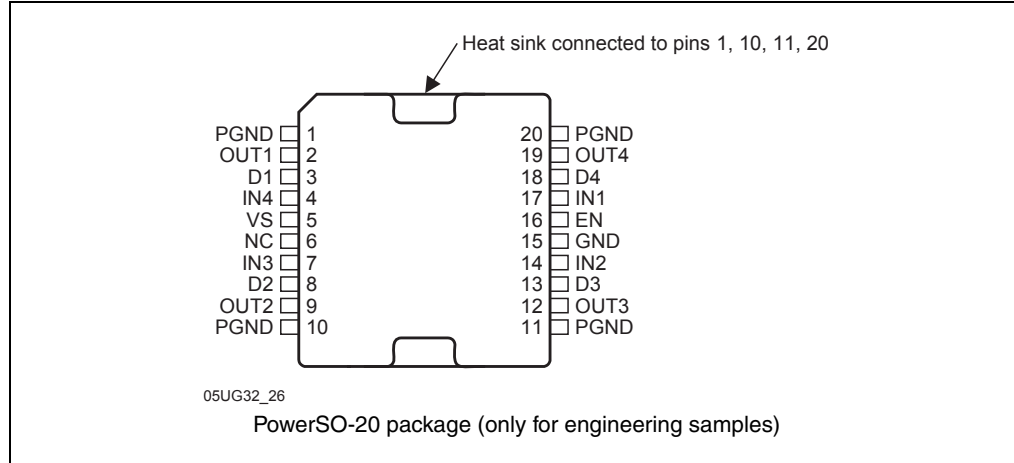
Heat sink connected to pins 1, 10, 11, 20

PGND 1
OUT1 2
D1 3
IN4 4
VS 5
NC 6
IN3 7
D2 8
OUT2 9
PGND 10

20 PGND
19 OUT4
18 D4
17 IN1
16 EN
15 GND
14 IN2
13 D3
12 OUT3
11 PGND

05UG32_26

PowerSO-20 package (only for engineering samples)